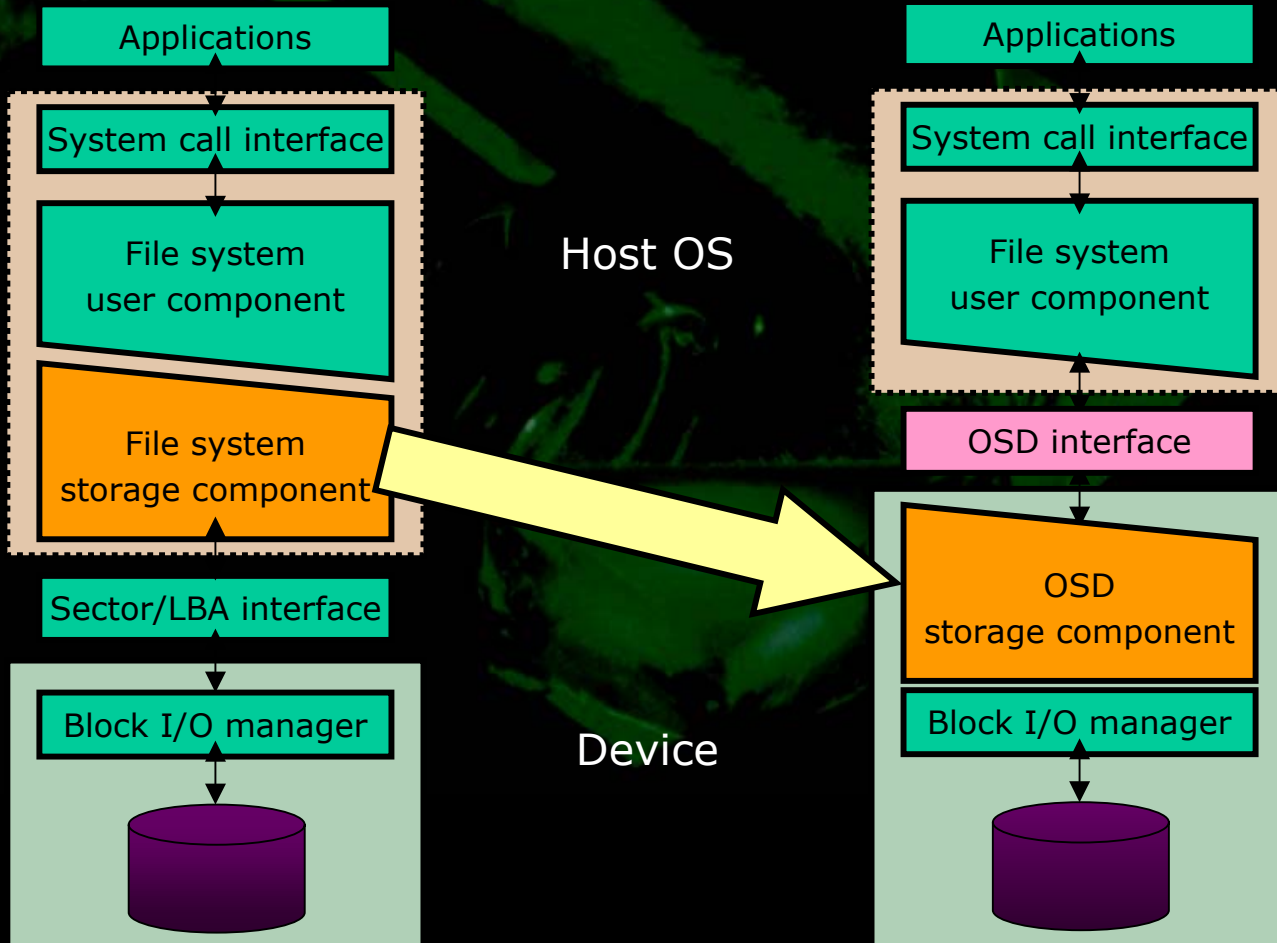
Applications

System call interface

File system user component

File system storage component

Sector/LBA interface

Block I/O manager

Host OS

Device

Applications

System call interface

File system user component

OSD interface

OSD storage component

Block I/O manager